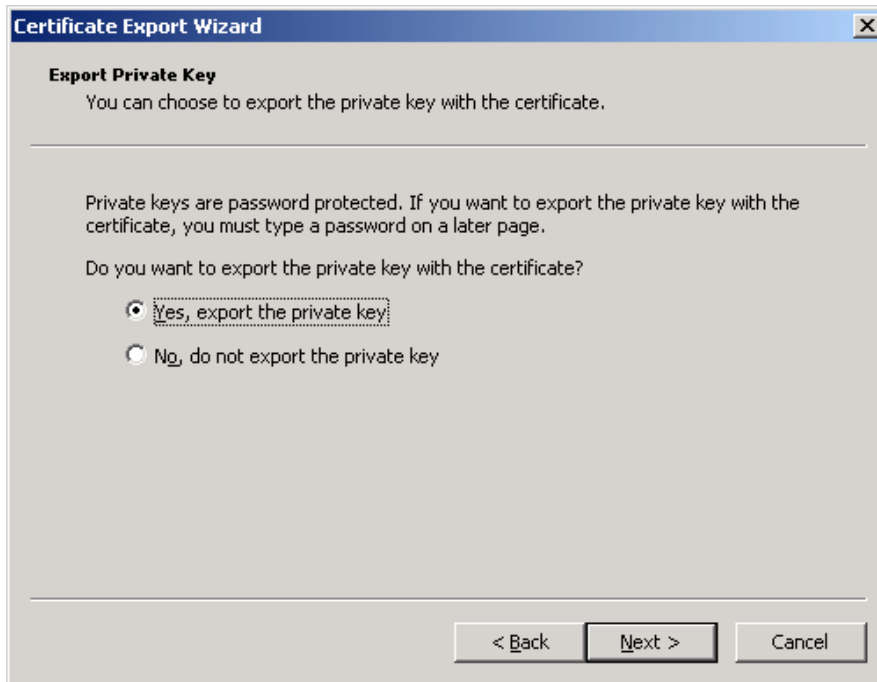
Certificate Export Wizard

Export Private Key
You can choose to export the private key with the certificate.

Private keys are password protected. If you want to export the private key with the certificate, you must type a password on a later page.

Do you want to export the private key with the certificate?

Yes, export the private key

No, do not export the private key

< Back
Next >
Cancel